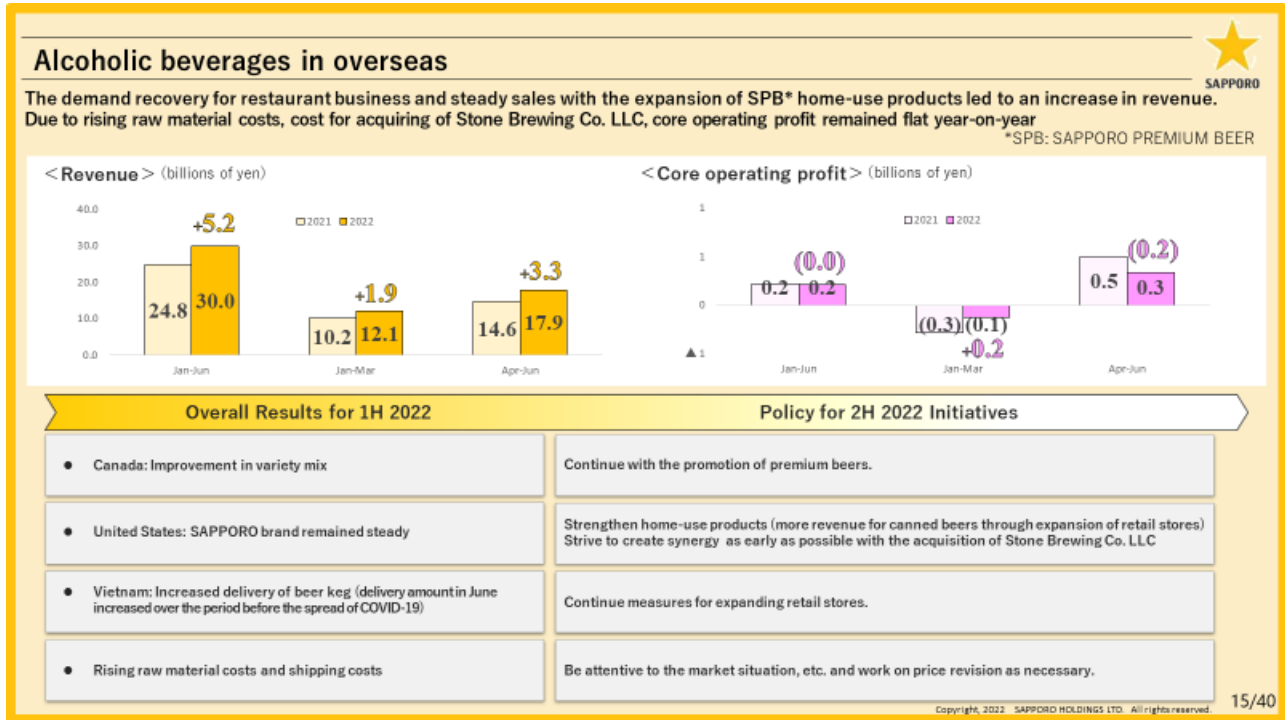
Alcoholic beverages in overseas

SAPPORO

The demand recovery for restaurant business and steady sales with the expansion of SPB* home-use products led to an increase in revenue. Due to rising raw material costs, cost for acquiring of Stone Brewing Co. LLC, core operating profit remained flat year-on-year

*SPB: SAPPORO PREMIUM BEER

＜Revenue＞ (billions of yen)

2021 2022

40.0
30.0
20.0
10.0
0.0

+5.2
24.8 30.0
Jan-Jun

+1.9
10.2 12.1
Jan-Mar

+3.3
14.6 17.9
Apr-Jun

＜Core operating profit＞ (billions of yen)

2021 2022

1
1
0
▲1

(0.0)
0.2 0.2
Jan-Jun

(0.3) (0.1)
+0.2
Jan-Mar

(0.2)
0.5 0.3
Apr-Jun

Overall Results for 1H 2022

Policy for 2H 2022 Initiatives

● Canada: Improvement in variety mix

Continue with the promotion of premium beers.

● United States: SAPPORO brand remained steady

Strengthen home-use products (more revenue for canned beers through expansion of retail stores)
Strive to create synergy as early as possible with the acquisition of Stone Brewing Co. LLC

● Vietnam: Increased delivery of beer keg (delivery amount in June increased over the period before the spread of COVID-19)

Continue measures for expanding retail stores.

● Rising raw material costs and shipping costs

Be attentive to the market situation, etc. and work on price revision as necessary.

Copyright, 2022 SAPPORO HOLDINGS LTD. All rights reserved.

15/40